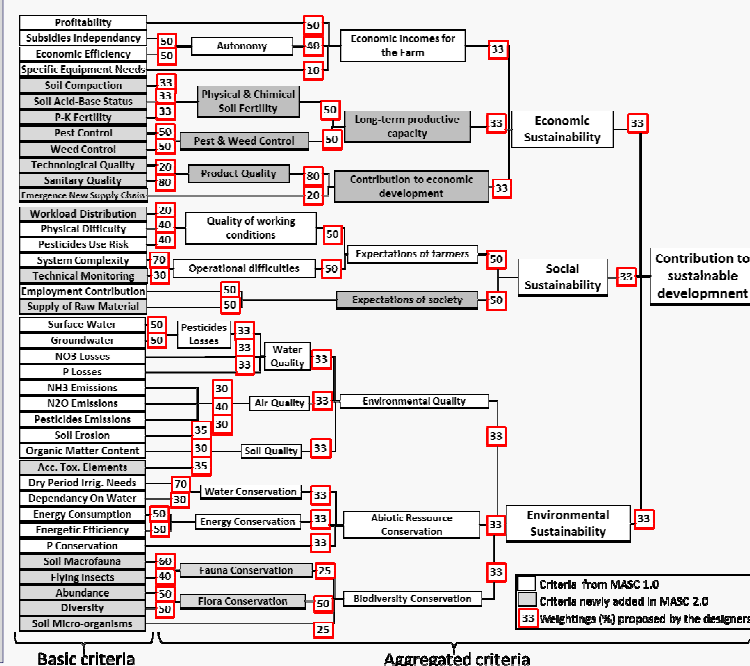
Profitability
Subsidies Independancy
Economic Efficiency
Specific Equipment Needs
Soil Compaction
Soil Acid-Base Status
P-K Fertility
Pest Control
Weed Control
Technological Quality
Sanitary Quality
Emergence New Supply Chains
Workload Distribution
Physical Difficulty
Pesticides Use Risk
System Complexity
Technical Monitoring
Employment Contribution
Supply of Raw Material
Surface Water
Groundwater
NO3 Losses
P Losses
NH3 Emissions
N2O Emissions
Pesticides Emissions
Soil Erosion
Organic Matter Content
Acc. Tox. Elements
Dry Period Irrig. Needs
Dependancy On Water
Energy Consumption
Energetic Efficiency
P Conservation
Soil Macrofauna
Flying insects
Abundance
Diversity
Soil Micro-organisms

50 50 50 40 10 33 33 33 50 50 20 80 20 40 40 70 30 50 50 50 50 33 33 33 33 30 40 30 35 30 35 70 30 50 50 80 40 50 50

Autonomy
Physical & Chemical Soil Fertility
Pest & Weed Control
Product Quality
Quality of working conditions
Operational difficulties
Pesticides Losses
Water Quality
Air Quality
Soil Quality
Water Conservation
Energy Conservation
Fauna Conservation
Flora Conservation

Economic incomes for the Farm 33
Long-term productive capacity 33
Contribution to economic development 33
50 50 80 20
Expectations of farmers 50
Expectations of society 50
50 50
Environmental Quality 33
Abiotic Ressource Conservation 33
Biodiversity Conservation 33
33 33 33 33 33 33 25 50 25

Economic Sustainability 33
Social Sustainability 33
Environmental Sustainability 33

Contribution to sustainable developmnent

Criteria from MASC 1.0
Criteria newly added in MASC 2.0
33 Weightings (%) proposed by the designers

Basic criteria
Aggregated criteria